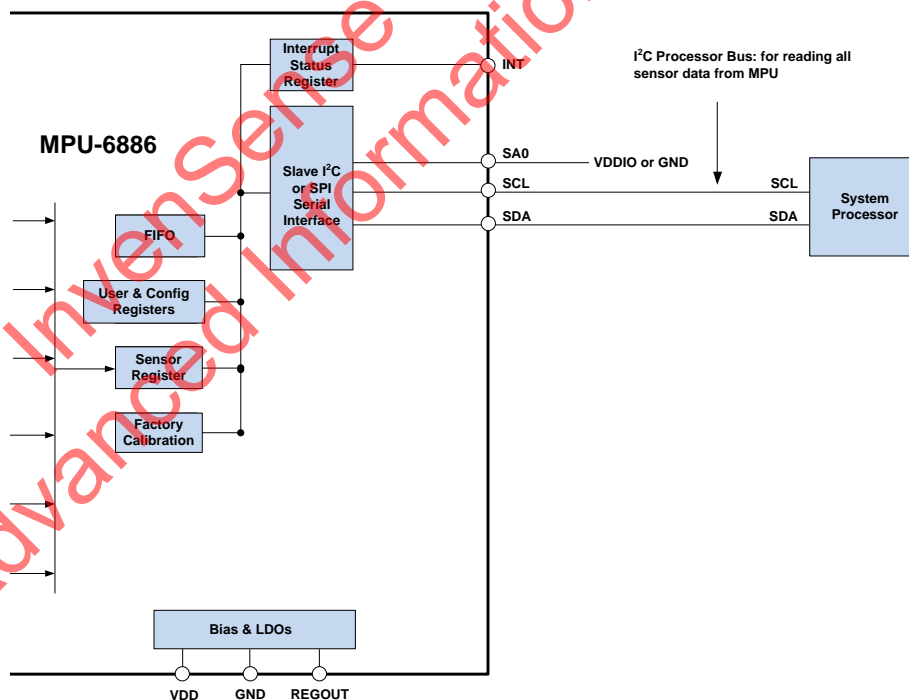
InvenSense Advanced Information

MPU-6886

Interrupt Status Register

INT

$I^2C$ Processor Bus: for reading all sensor data from MPU

Slave $I^2C$ or SPI Serial Interface

SA0

VDDIO or GND

SCL

SCL

System Processor

SDA

SDA

FIFO

User & Config Registers

Sensor Register

Factory Calibration

Bias & LDOs

VDD

GND

REGOUT